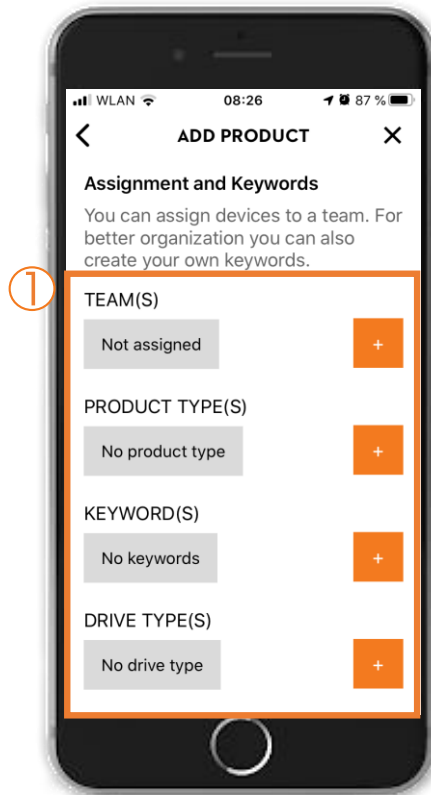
WLAN 08:26 87 %

<

ADD PRODUCT

X

Assignment and Keywords

You can assign devices to a team. For better organization you can also create your own keywords.

1

TEAM(S)

Not assigned

+

PRODUCT TYPE(S)

No product type

+

KEYWORD(S)

No keywords

+

DRIVE TYPE(S)

No drive type

+